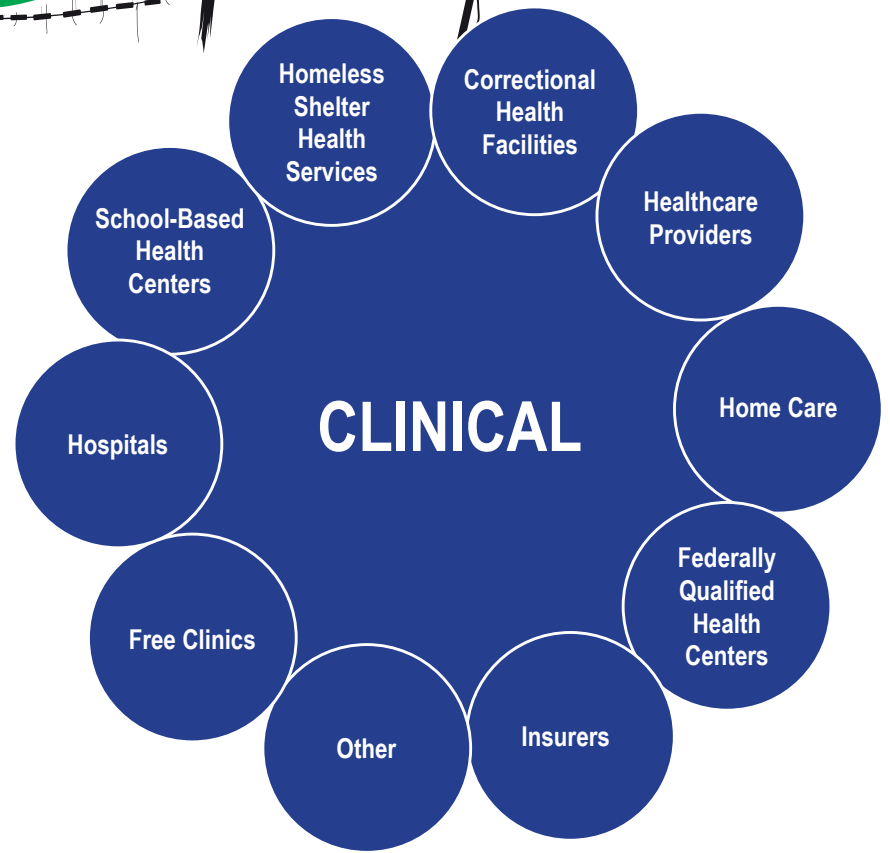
Homeless Shelter Health Services

Correctional Health Facilities

Healthcare Providers

Home Care

Federally Qualified Health Centers

Insurers

Other

Free Clinics

Hospitals

School-Based Health Centers

CLINICAL